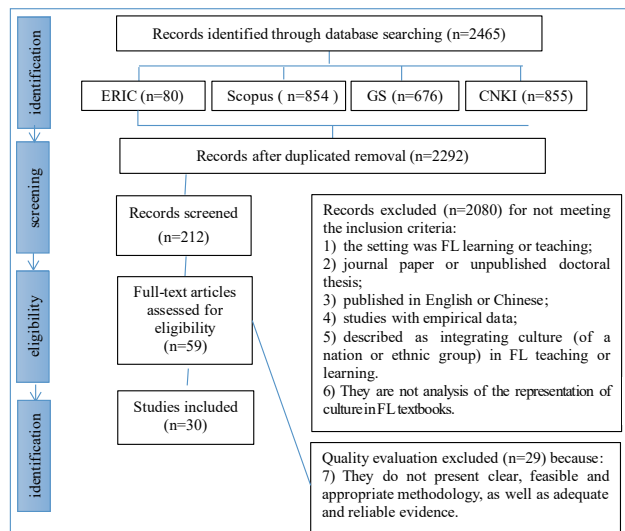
identification

Records identified through database searching (n=2465)

ERIC (n=80)

Scopus ( n=854 )

GS (n=676)

CNKI (n=855)

screening

Records after duplicated removal (n=2292)

Records screened (n=212)

Records excluded (n=2080) for not meeting the inclusion criteria:
1) the setting was FL learning or teaching;
2) journal paper or unpublished doctoral thesis;
3) published in English or Chinese;
4) studies with empirical data;
5) described as integrating culture (of a nation or ethnic group) in FL teaching or learning.
6) They are not analysis of the representation of culture in FL textbooks.

eligibility

Full-text articles assessed for eligibility (n=59)

identification

Studies included (n=30)

Quality evaluation excluded (n=29) because:
7) They do not present clear, feasible and appropriate methodology, as well as adequate and reliable evidence.